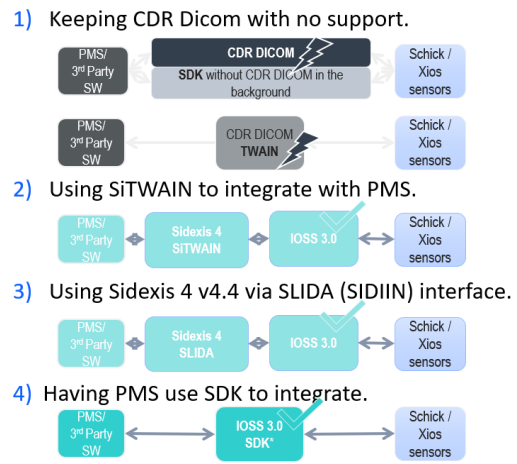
1) Keeping CDR Dicom with no support.

PMS/ 3rd Party SW

CDR DICOM

SDK without CDR DICOM in the background

Schick / Xios sensors

PMS/ 3rd Party SW

CDR DICOM TWAIN

Schick / Xios sensors

2) Using SiTWAIN to integrate with PMS.

PMS/ 3rd Party SW

Sidexis 4 SiTWAIN

IOSS 3.0

Schick / Xios sensors

3) Using Sidexis 4 v4.4 via SLIDA (SIDIIN) interface.

PMS/ 3rd Party SW

Sidexis 4 SLIDA

IOSS 3.0

Schick / Xios sensors

4) Having PMS use SDK to integrate.

PMS/ 3rd Party SW

IOSS 3.0 SDK*

Schick / Xios sensors